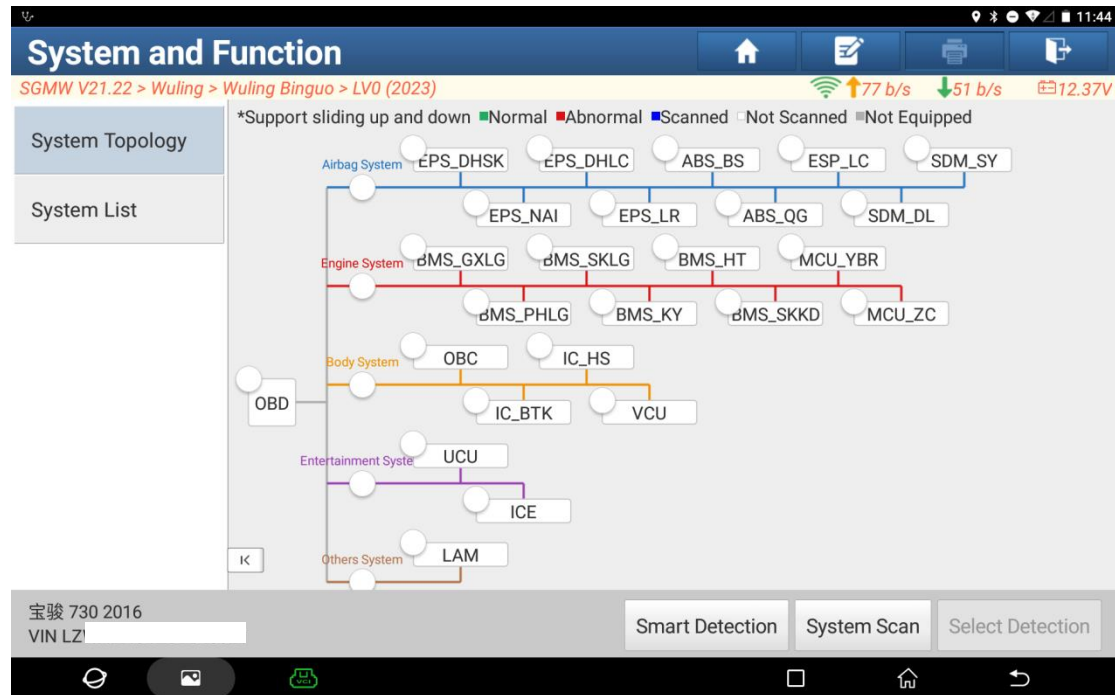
11:44

System and Function

SGMW V21.22 > Wuling > Wuling Binguo > LV0 (2023)
77 b/s 51 b/s 12.37V

System Topology

System List

*Support sliding up and down ■Normal ■Abnormal ■Scanned □Not Scanned ■Not Equipped

Airbag System
EPS_DHSK EPS_DHLC ABS_BS ESP_LC SDM_SY
EPS_NAI EPS_LR ABS_QG SDM_DL

Engine System
BMS_GXLG BMS_SKLG BMS_HT MCU_YBR
BMS_PHLG BMS_KY BMS_SKKD MCU_ZC

Body System
OBC IC_HS
IC_BTK VCU

OBD

Entertainment Syste
UCU
ICE

Others System
LAM

K

宝骏 730 2016
VIN LZ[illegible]

Smart Detection
System Scan
Select Detection